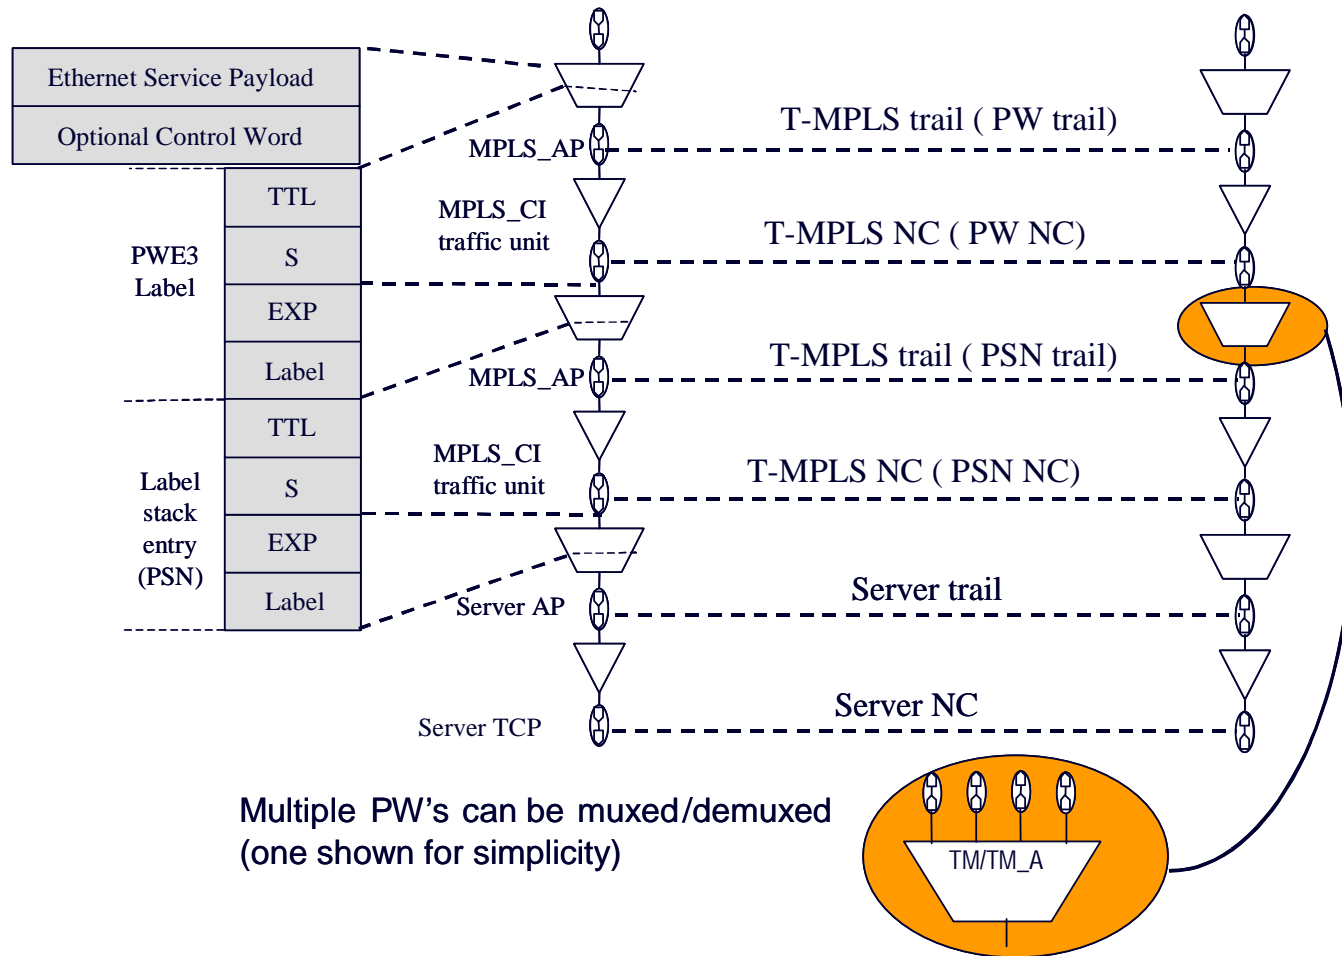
Ethernet Service Payload

Optional Control Word

PWE3 Label

| TTL |
|---|
| S |
| EXP |
| Label |
| TTL |
| S |
| EXP |
| Label |

Label stack entry (PSN)

MPLS_AP

MPLS_CI traffic unit

MPLS_AP

MPLS_CI traffic unit

Server AP

Server TCP

T-MPLS trail ( PW trail)

T-MPLS NC ( PW NC)

T-MPLS trail ( PSN trail)

T-MPLS NC ( PSN NC)

Server trail

Server NC

Multiple PW's can be muxed/demuxed (one shown for simplicity)

TM/TM_A